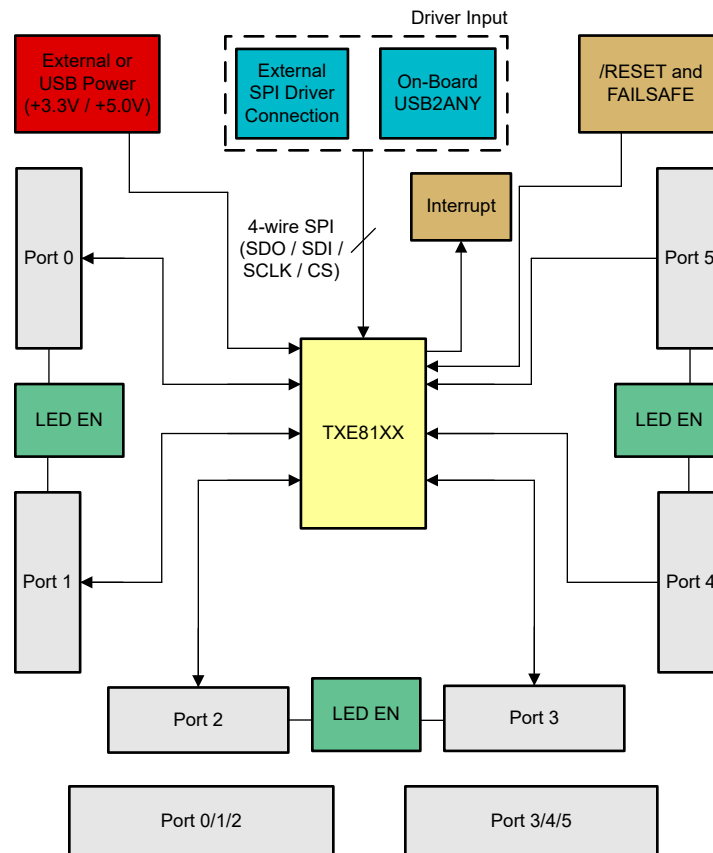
Driver Input

External or USB Power (+3.3V / +5.0V)

External SPI Driver Connection

On-Board USB2ANY

/RESET and FAILSAFE

Interrupt

4-wire SPI (SDO / SDI / SCLK / CS)

Port 0

Port 5

LED EN

TXE81XX

LED EN

Port 1

Port 4

Port 2

LED EN

Port 3

Port 0/1/2

Port 3/4/5